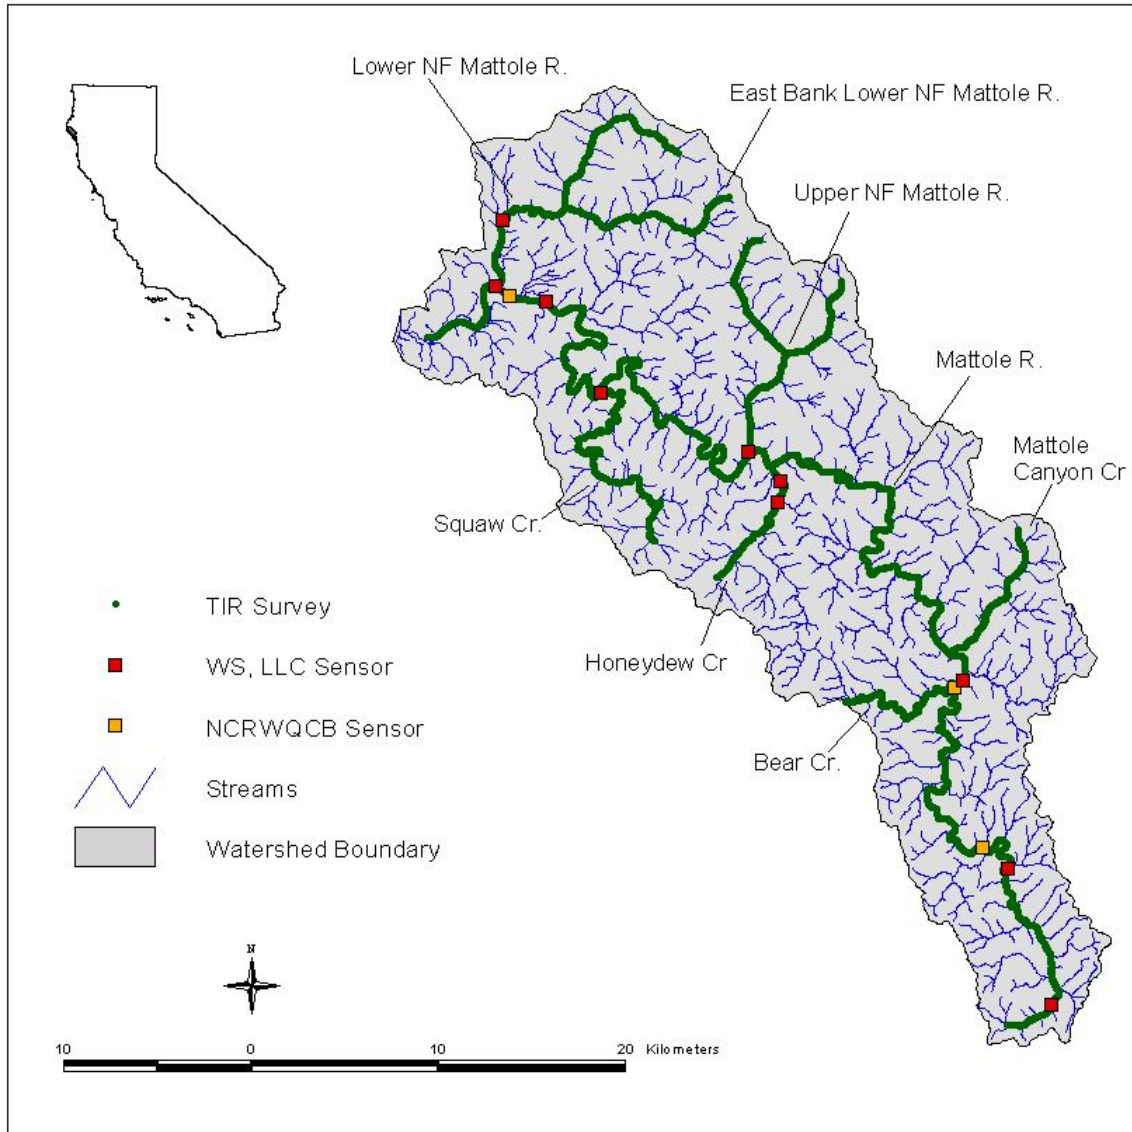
Lower NF Mattole R.

East Bank Lower NF Mattole R.

Upper NF Mattole R.

Mattole R.

Mattole Canyon Cr

Squaw Cr.

Honeydew Cr

Bear Cr.

TIR Survey

WS, LLC Sensor

NCRWQCB Sensor

Streams

Watershed Boundary

N

10 0 10 20 Kilometers